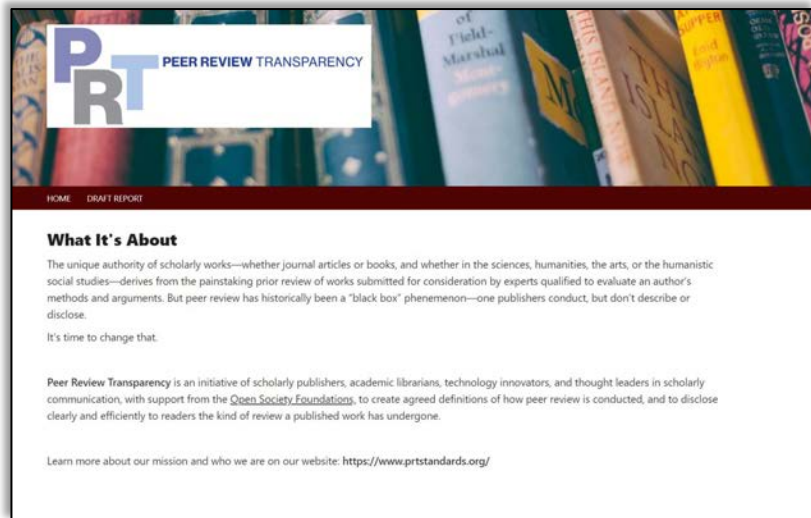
PRT PEER REVIEW TRANSPARENCY

of Field-Marshal Montgomery

THIS ISLAND NOW

SUPPER

HOME DRAFT REPORT

What It's About

The unique authority of scholarly works—whether journal articles or books, and whether in the sciences, humanities, the arts, or the humanistic social studies—derives from the painstaking prior review of works submitted for consideration by experts qualified to evaluate an author's methods and arguments. But peer review has historically been a "black box" phenemenon—one publishers conduct, but don't describe or disclose.

It's time to change that.

Peer Review Transparency is an initiative of scholarly publishers, academic librarians, technology innovators, and thought leaders in scholarly communication, with support from the Open Society Foundations, to create agreed definitions of how peer review is conducted, and to disclose clearly and efficiently to readers the kind of review a published work has undergone.

Learn more about our mission and who we are on our website: https://www.prtstandards.org/